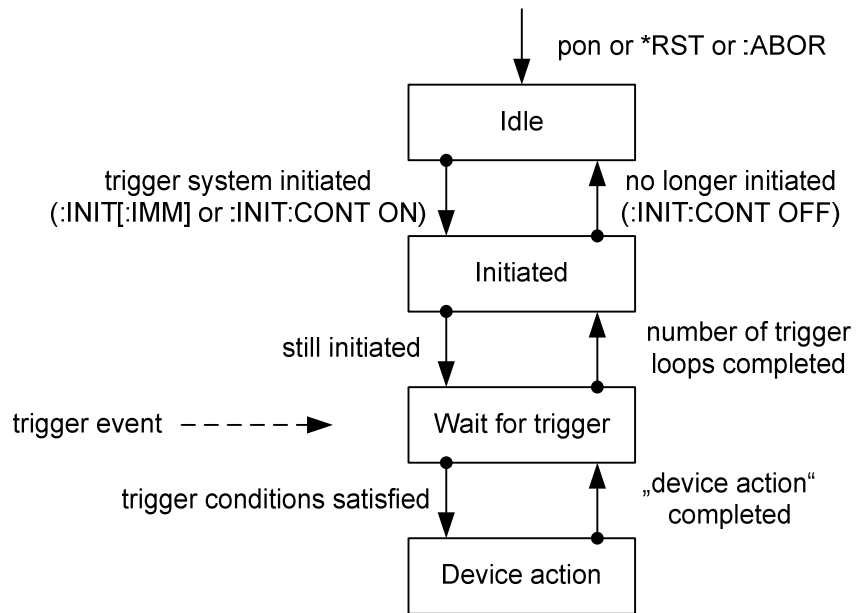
pon or *RST or :ABOR

Idle

trigger system initiated
(:INIT[:IMM] or :INIT:CONT ON)

no longer initiated
(:INIT:CONT OFF)

Initiated

still initiated

number of trigger
loops completed

trigger event

Wait for trigger

trigger conditions satisfied

„device action“
completed

Device action